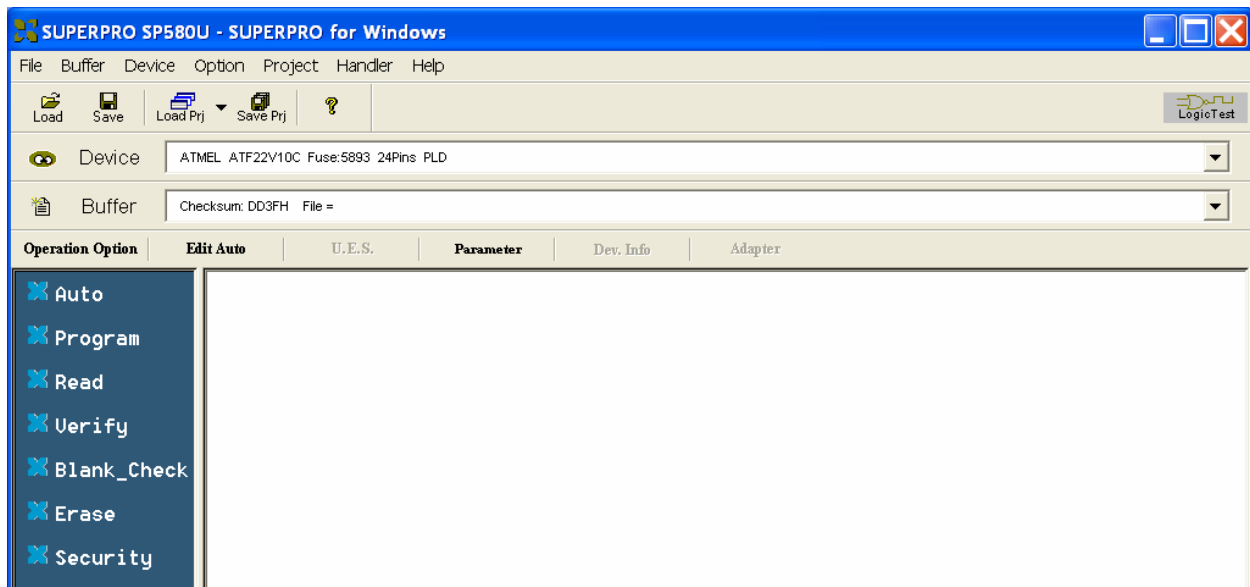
SUPERPRO SP580U - SUPERPRO for Windows

File Buffer Device Option Project Handler Help

Load Save Load Prj Save Prj

LogicTest

Device ATMEL ATF22V10C Fuse:5893 24Pins PLD

Buffer Checksum: DD3FH File =

Operation Option Edit Auto U.E.S. Parameter Dev. Info Adapter

Auto
Program
Read
Verify
Blank_Check
Erase
Security